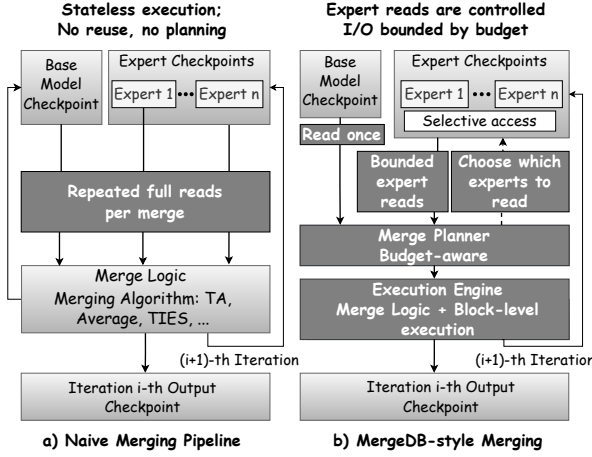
Stateless execution;
No reuse, no planning

Base Model Checkpoint

Expert Checkpoints

Expert 1 ••• Expert n

Repeated full reads per merge

Merge Logic
Merging Algorithm: TA, Average, TIES, ...

(i+1)-th Iteration

Iteration i-th Output Checkpoint

a) Naive Merging Pipeline

Expert reads are controlled
I/O bounded by budget

Base Model Checkpoint

Expert Checkpoints

Expert 1 ••• Expert n

Selective access

Read once

Bounded expert reads

Choose which experts to read

Merge Planner
Budget-aware

Execution Engine
Merge Logic + Block-level execution

(i+1)-th Iteratio

Iteration i-th Output Checkpoint

b) MergeDB-style Merging